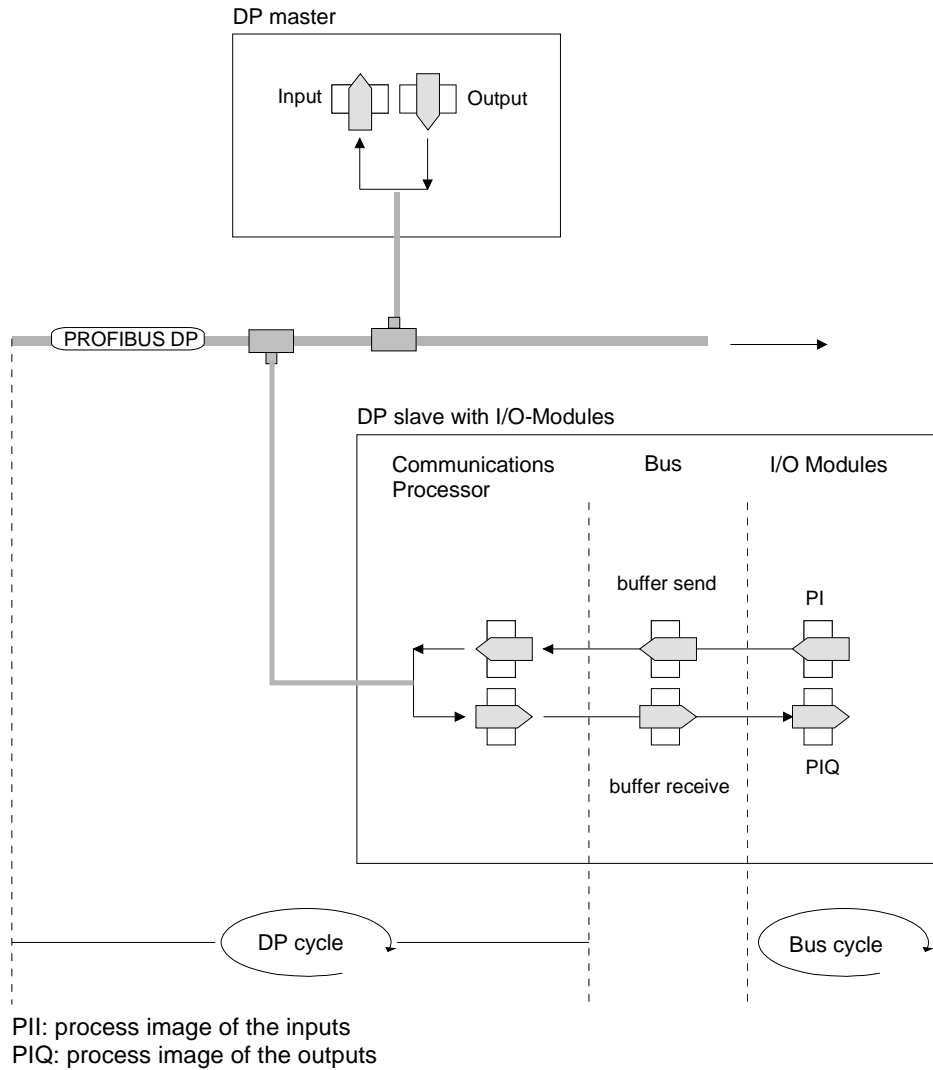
DP master

Input

Output

PROFIBUS DP

DP slave with I/O-Modules

Communications Processor

Bus

I/O Modules

buffer send

PI

PIQ

buffer receive

DP cycle

Bus cycle

PII: process image of the inputs
PIQ: process image of the outputs